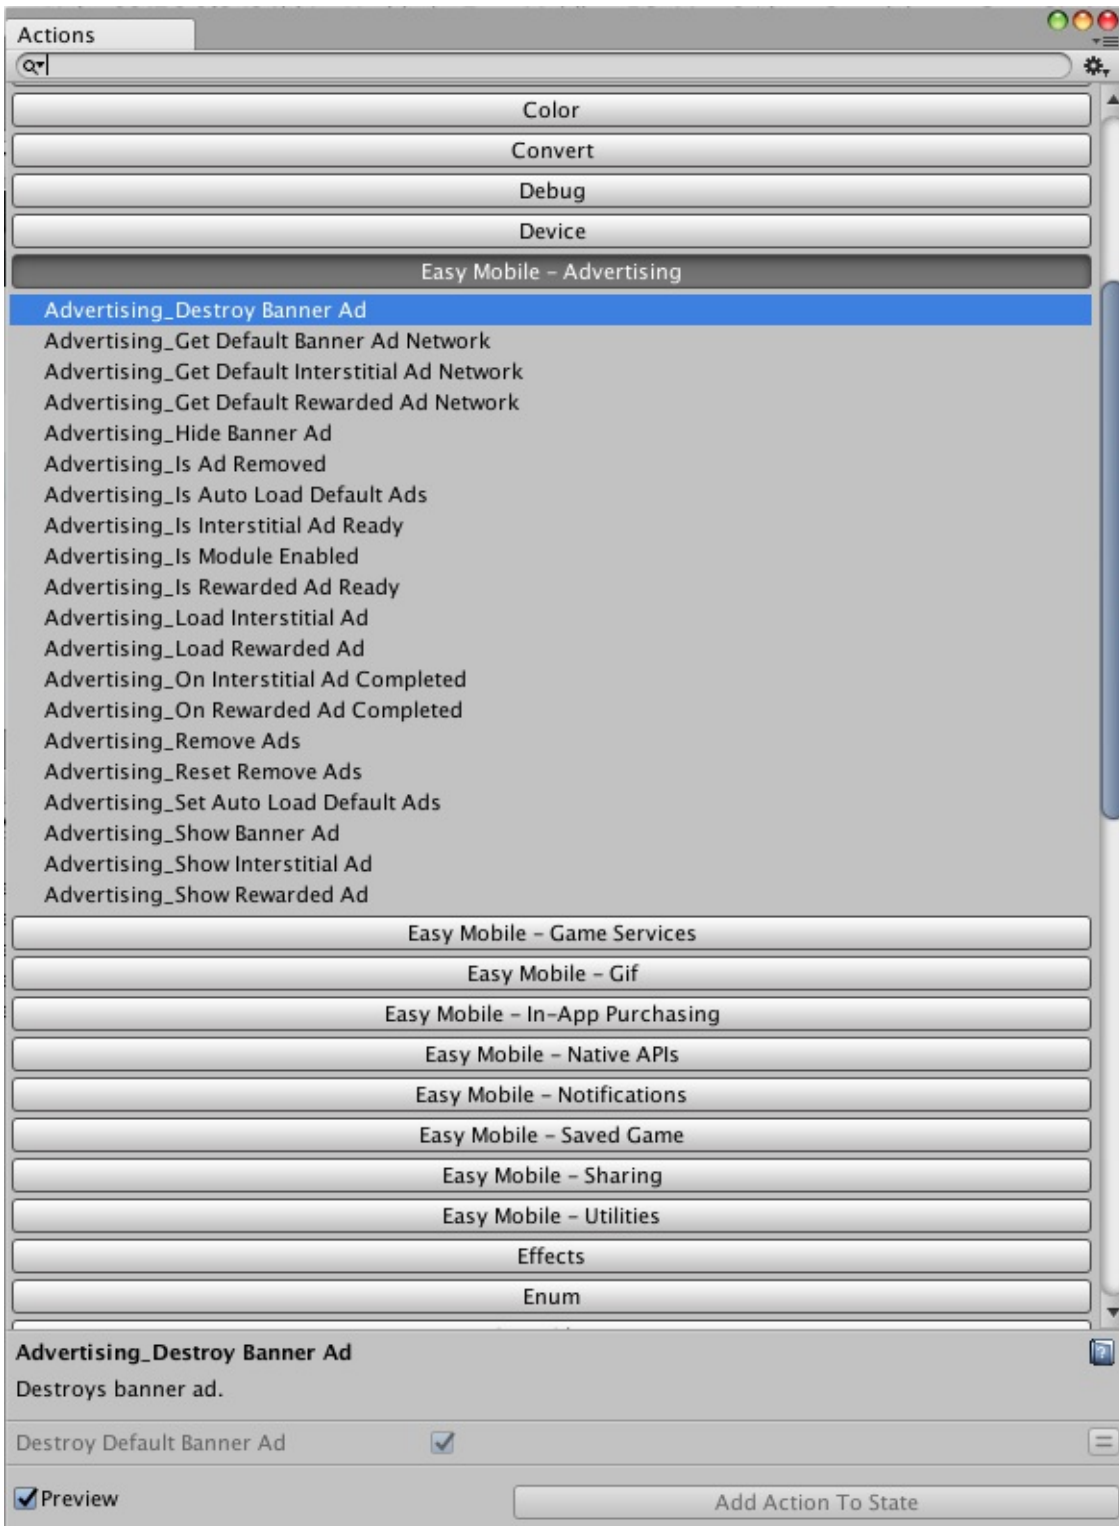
Actions

Color

Convert

Debug

Device

Easy Mobile - Advertising

Advertising_Destroy Banner Ad
Advertising_Get Default Banner Ad Network
Advertising_Get Default Interstitial Ad Network
Advertising_Get Default Rewarded Ad Network
Advertising_Hide Banner Ad
Advertising_Is Ad Removed
Advertising_Is Auto Load Default Ads
Advertising_Is Interstitial Ad Ready
Advertising_Is Module Enabled
Advertising_Is Rewarded Ad Ready
Advertising_Load Interstitial Ad
Advertising_Load Rewarded Ad
Advertising_On Interstitial Ad Completed
Advertising_On Rewarded Ad Completed
Advertising_Remove Ads
Advertising_Reset Remove Ads
Advertising_Set Auto Load Default Ads
Advertising_Show Banner Ad
Advertising_Show Interstitial Ad
Advertising_Show Rewarded Ad

Easy Mobile - Game Services

Easy Mobile - Gif

Easy Mobile - In-App Purchasing

Easy Mobile - Native APIs

Easy Mobile - Notifications

Easy Mobile - Saved Game

Easy Mobile - Sharing

Easy Mobile - Utilities

Effects

Enum

Advertising_Destroy Banner Ad

Destroys banner ad.

Destroy Default Banner Ad

Preview

Add Action To State